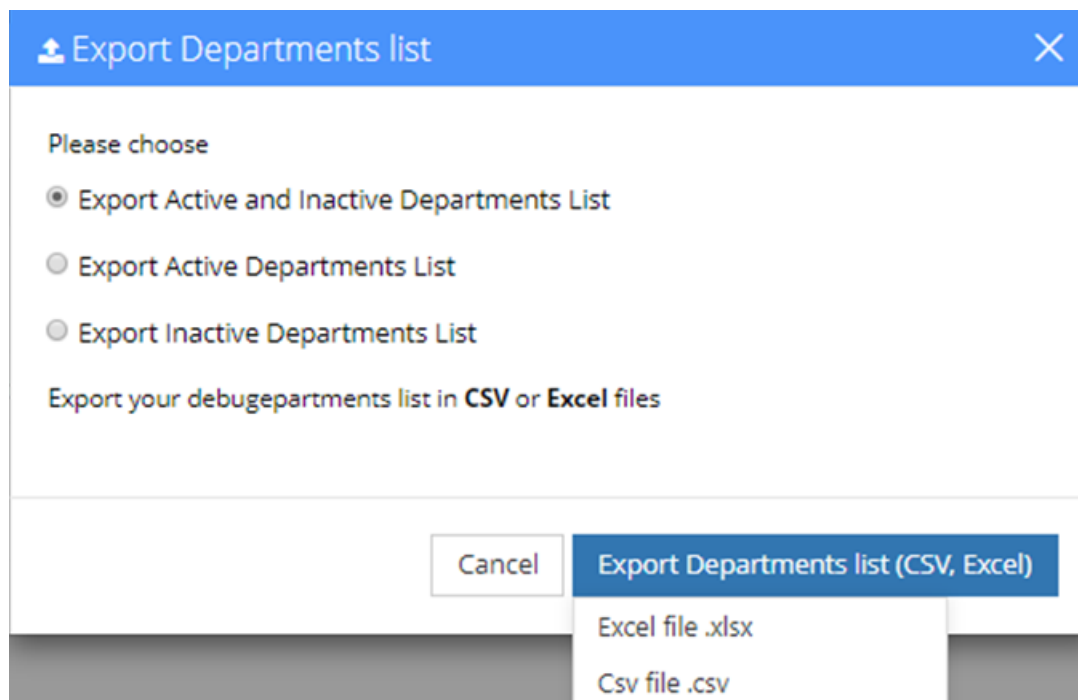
Export Departments list

Please choose

Export Active and Inactive Departments List

Export Active Departments List

Export Inactive Departments List

Export your debugepartments list in **CSV** or **Excel** files

Cancel

Export Departments list (CSV, Excel)

Excel file .xlsx

Csv file .csv